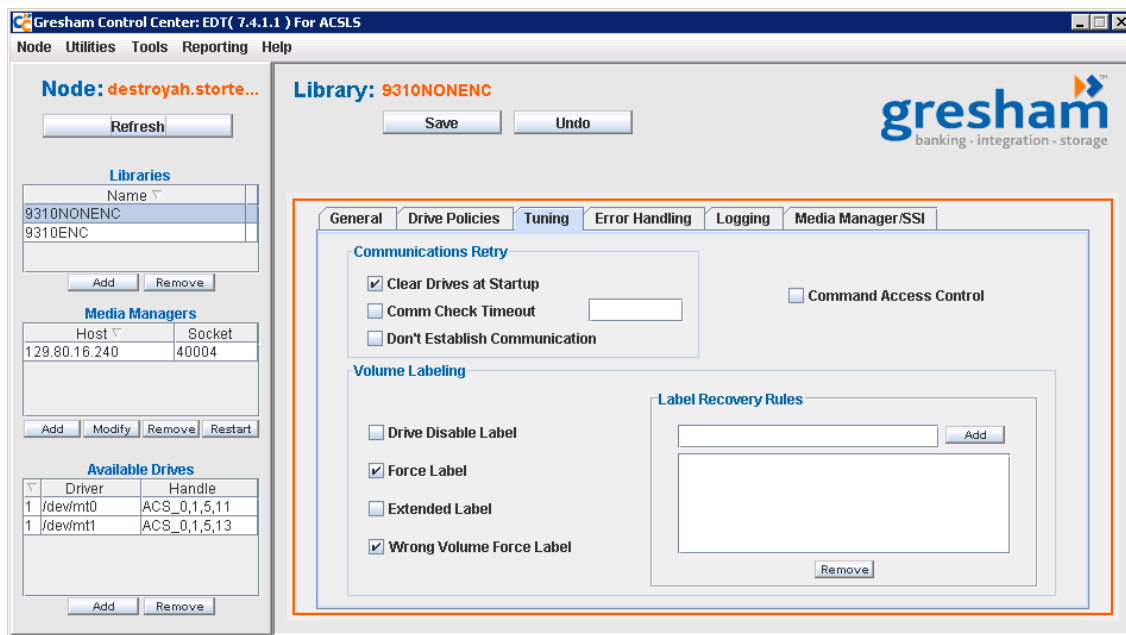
Gresham Control Center: EDT( 7.4.1.1 ) For ACSLS

Node Utilities Tools Reporting Help

Node: destroyah.storte...

Refresh

Libraries

| Name |
|---|
| 9310NONENC |
| 9310ENC |

Add Remove

Media Managers

| Host | Socket |
|---|---|
| 129.80.16.240 | 40004 |

Add Modify Remove Restart

Available Drives

| | Driver | Handle |
|---|---|---|
| 1 | /dev/mt0 | ACS_0,1,5,11 |
| 1 | /dev/mt1 | ACS_0,1,5,13 |

Add Remove

Library: 9310NONENC

Save Undo

gresham
banking · integration · storage

General Drive Policies Tuning Error Handling Logging Media Manager/SSI

Communications Retry

Clear Drives at Startup

Comm Check Timeout

Don't Establish Communication

Command Access Control

Volume Labeling

Label Recovery Rules

Drive Disable Label

Add

Force Label

Extended Label

Wrong Volume Force Label

Remove